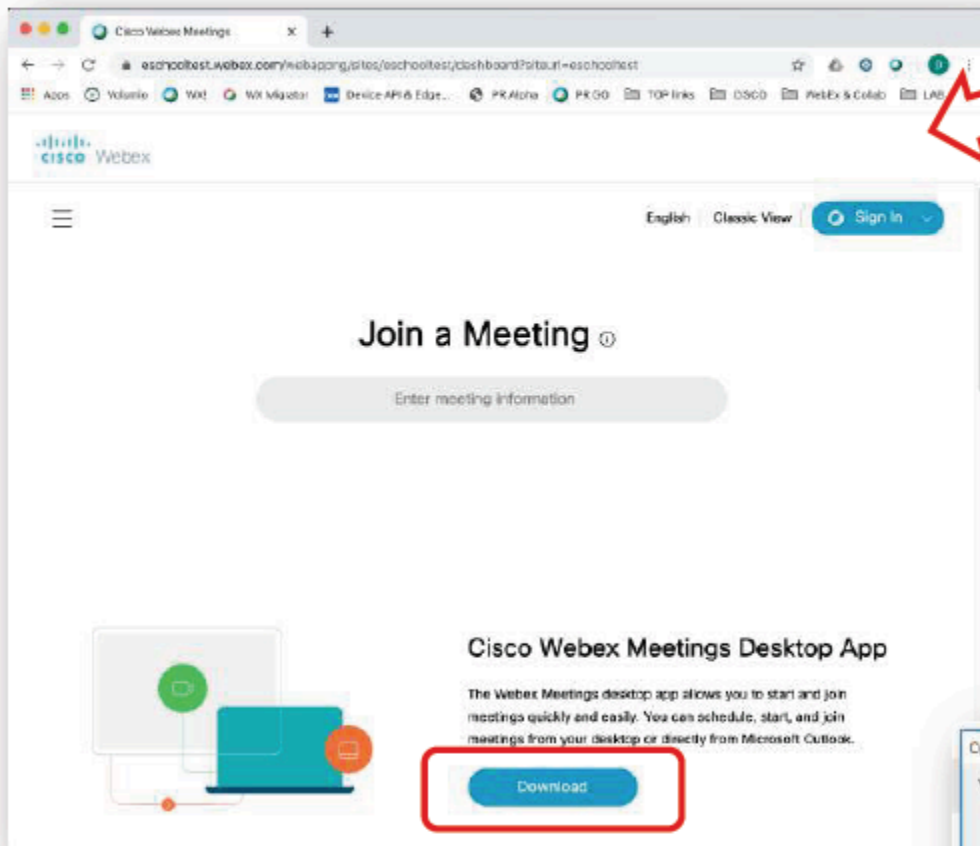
Cisco Webex Meetings

eschooltest.webex.com/webappng/sites/eschooltest/dashboard?siteurl=eschooltest

Apps Volumio WX! WX Migrator Device API & Edge... PR Alpha PR GO TOP links CISCO WebEx & Collab LAB

cisco Webex

English Classic View Sign In

Join a Meeting

Enter meeting information

Cisco Webex Meetings Desktop App

The Webex Meetings desktop app allows you to start and join meetings quickly and easily. You can schedule, start, and join meetings from your desktop or directly from Microsoft Outlook.

Download